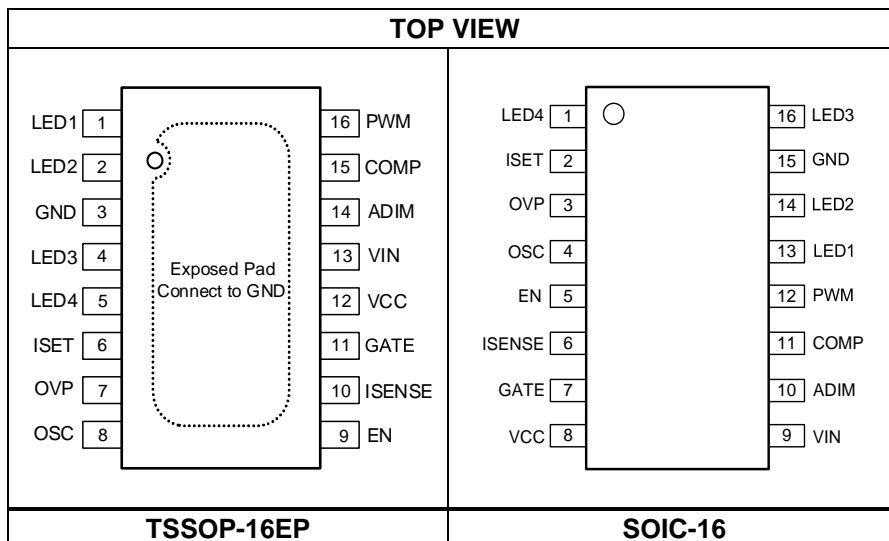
TOP VIEW

LED1 1
LED2 2
GND 3
LED3 4
LED4 5
ISET 6
OVP 7
OSC 8

Exposed Pad
Connect to GND

16 PWM
15 COMP
14 ADIM
13 VIN
12 VCC
11 GATE
10 ISENSE
9 EN

LED4 1
ISET 2
OVP 3
OSC 4
EN 5
ISENSE 6
GATE 7
VCC 8

16 LED3
15 GND
14 LED2
13 LED1
12 PWM
11 COMP
10 ADIM
9 VIN

TSSOP-16EP

SOIC-16